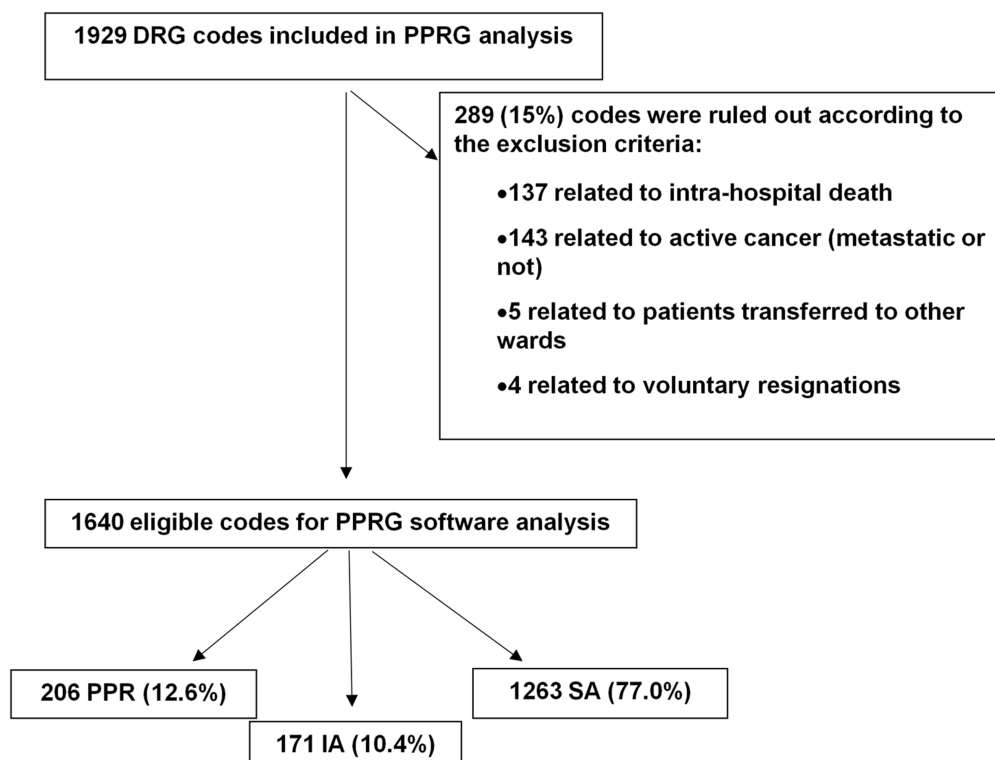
1929 DRG codes included in PPRG analysis

289 (15%) codes were ruled out according to the exclusion criteria:

•137 related to intra-hospital death

•143 related to active cancer (metastatic or not)

•5 related to patients transferred to other wards

•4 related to voluntary resignations

1640 eligible codes for PPRG software analysis

206 PPR (12.6%)

171 IA (10.4%)

1263 SA (77.0%)